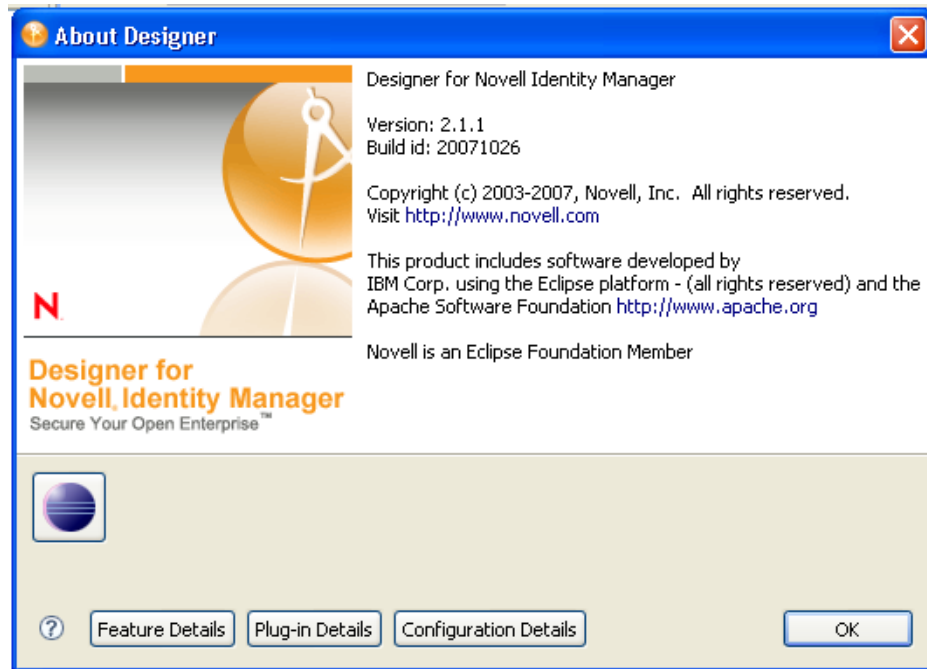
About Designer

N

Designer for Novell® Identity Manager
Secure Your Open Enterprise™

Designer for Novell Identity Manager

Version: 2.1.1
Build id: 20071026

Copyright (c) 2003-2007, Novell, Inc. All rights reserved.
Visit http://www.novell.com

This product includes software developed by IBM Corp. using the Eclipse platform - (all rights reserved) and the Apache Software Foundation http://www.apache.org

Novell is an Eclipse Foundation Member

?

Feature Details

Plug-in Details

Configuration Details

OK